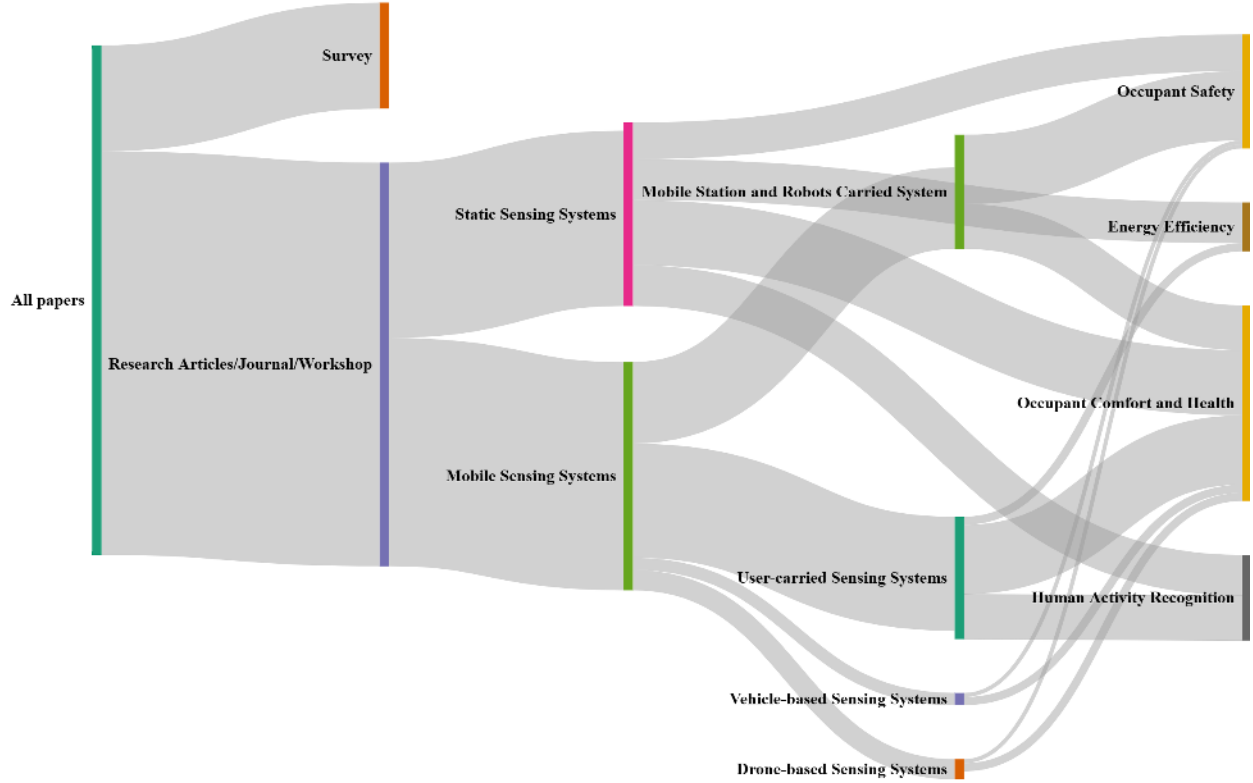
Survey

All papers

Research Articles/Journal/Workshop

Static Sensing Systems

Mobile Sensing Systems

Mobile Station and Robots Carried System

User-carried Sensing Systems

Vehicle-based Sensing Systems

Drone-based Sensing Systems

Occupant Safety

Energy Efficiency

Occupant Comfort and Health

Human Activity Recognition